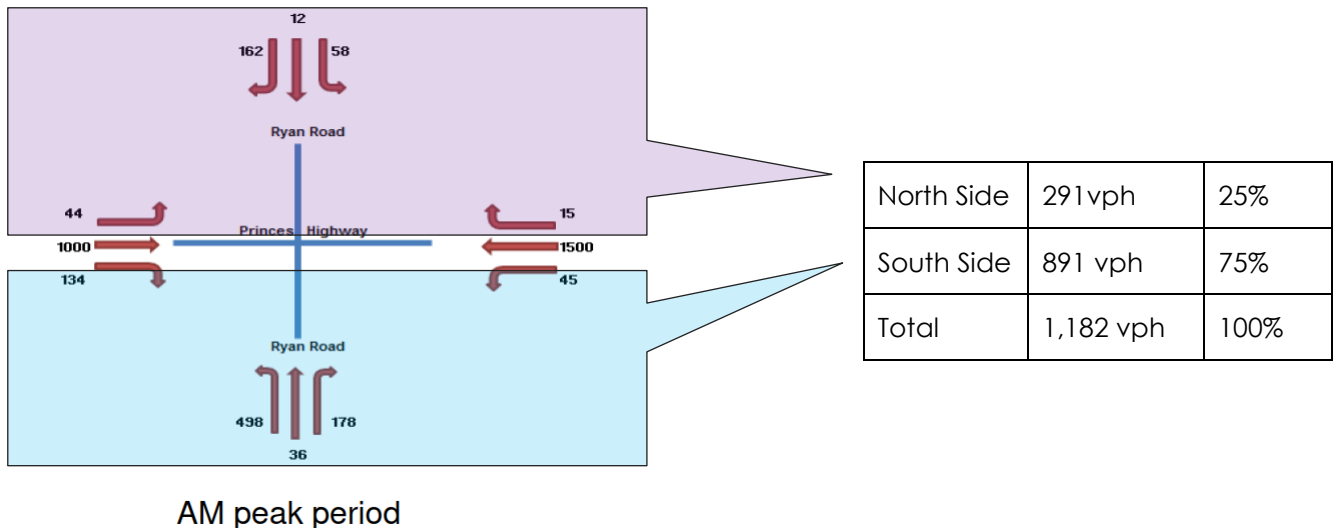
12

162

58

Ryan Road

44

15

Princes Highway

1000

1500

134

45

Ryan Road

498

178

36

| North Side | 291vph | 25% |
|---|---|---|
| South Side | 891 vph | 75% |
| Total | 1,182 vph | 100% |

AM peak period